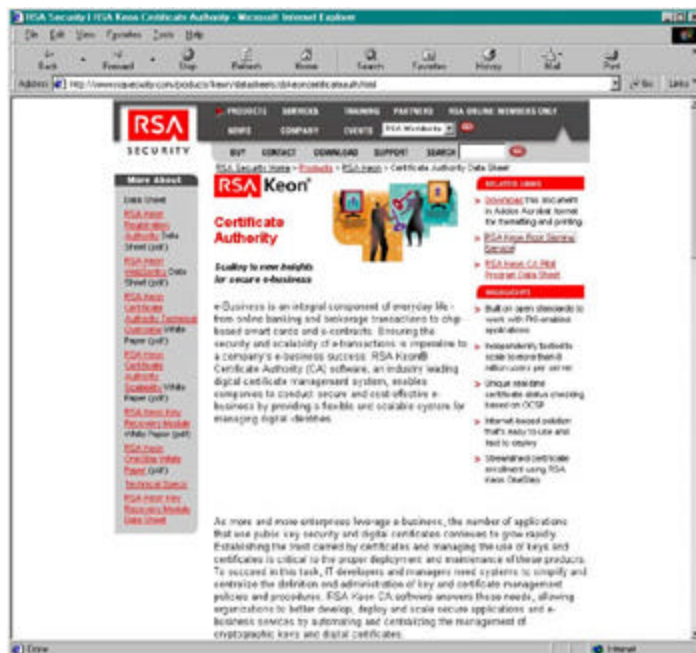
RSA Security | RSA Keon Certificate Authority - Microsoft Internet Explorer

File Edit View Favorites Tools Help

Back Forward Stop Refresh Home Search Favorites History Mail Print

Address http://www.rsasecurity.com/products/keon/datasheets/dskeoncertificateauth.html Go Links

RSA SECURITY

PRODUCTS SERVICES TRAINING PARTNERS RSA ONLINE MEMBERS ONLY

NEWS COMPANY EVENTS RSA Worldwide

BUY CONTACT DOWNLOAD SUPPORT SEARCH

RSA Security Home > Products > RSA Keon > Certificate Authority Data Sheet

More About

Data Sheet

RSA Keon Registration Authority Data Sheet (pdf)

RSA Keon WebSentry Data Sheet (pdf)

RSA Keon Certificate Authority Technical Overview White Paper (pdf)

RSA Keon Certificate Authority Scalability White Paper (pdf)

RSA Keon Key Recovery Module White Paper (pdf)

RSA Keon OneStep White Paper (pdf)

Technical Specs

RSA Keon Key Recovery Module Data Sheet

RSA Keon

Certificate Authority

Scaling to new heights for secure e-business

e-Business is an integral component of everyday life - from online banking and brokerage transactions to chip-based smart cards and e-contracts. Ensuring the security and scalability of e-transactions is imperative to a company's e-business success. RSA Keon® Certificate Authority (CA) software, an industry leading digital certificate management system, enables companies to conduct secure and cost-effective e-business by providing a flexible and scalable system for managing digital identities.

RELATED LINKS

Download this document in Adobe Acrobat format for formatting and printing

RSA Keon Root Signing Service

RSA Keon CA Pilot Program Data Sheet

HIGHLIGHTS

Built on open standards to interoperate with PKI-enabled applications

Independently tested to scale to more than 8 million users per server

Unique real-time certificate status checking based on OCSP

Internet-based solution that's easy to use and fast to deploy

Streamlined certificate enrollment using RSA Keon OneStep

As more and more enterprises leverage e-business, the number of applications that use public key security and digital certificates continues to grow rapidly. Establishing the trust carried by certificates and managing the use of keys and certificates is critical to the proper deployment and maintenance of these products. To succeed in this task, IT developers and managers need systems to simplify and centralize the definition and administration of key and certificate management policies and procedures. RSA Keon CA software answers these needs, allowing organizations to better develop, deploy and scale secure applications and e-business services by automating and centralizing the management of cryptographic keys and digital certificates.

Done Internet